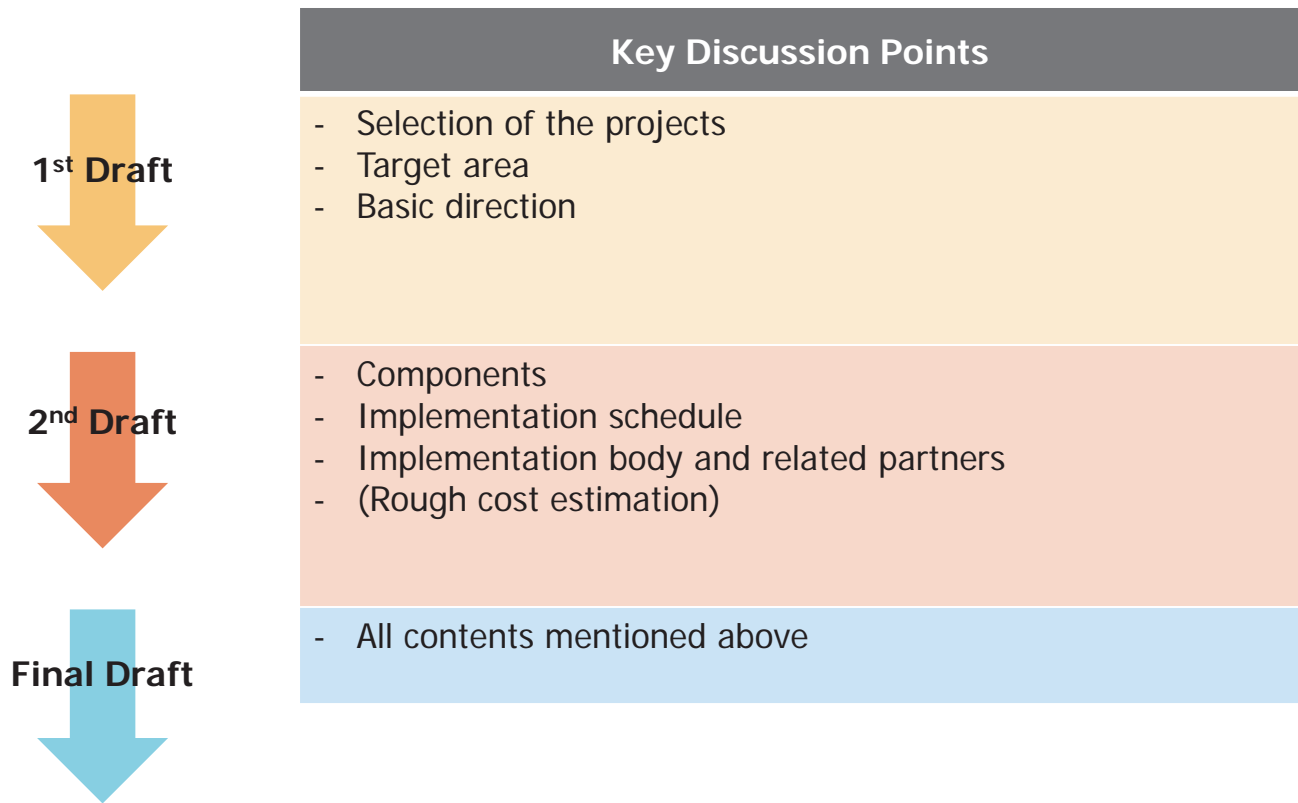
| | Key Discussion Points |
|---|---|
| 1$^{st}$ Draft | - Selection of the projects<br>- Target area<br>- Basic direction |
| 2$^{nd}$ Draft | - Components<br>- Implementation schedule<br>- Implementation body and related partners<br>- (Rough cost estimation) |
| Final Draft | - All contents mentioned above |